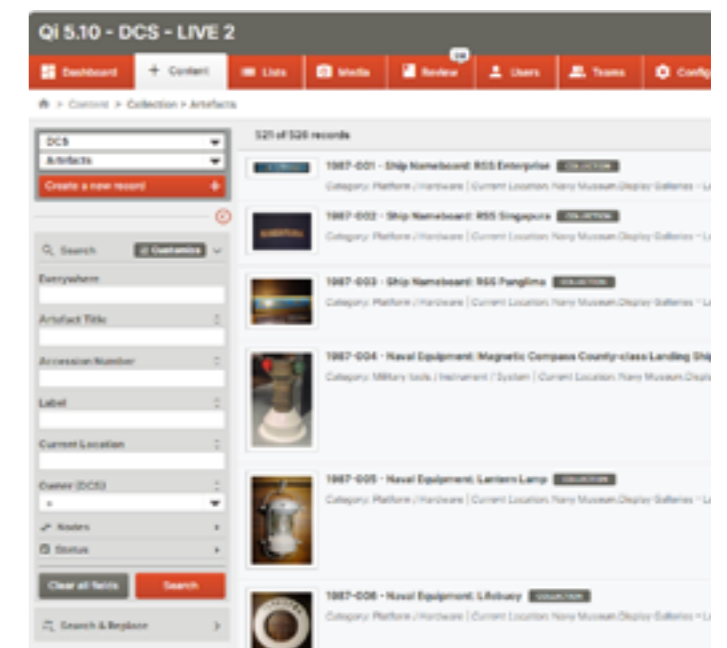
Qi 5.10 - DCS - LIVE 2

Dashboard + Content Lists Media 28 Review Users Teams Config

> Content > Collection > Artefacts

DCS
Artifacts
Create a new record +

Search Customise
Everywhere
Artifact Title
Accession Number
Label
Current Location
Owner (DCS)
Nodes
Status
Clear all fields Search
Search & Replace

521 of 526 records

1987-001 - Ship Nameboard: RSS Enterprise COLLECTION
Category: Platform / Hardware | Current Location: Navy Museum Display Galleries - L

1987-002 - Ship Nameboard: RSS Singapura COLLECTION
Category: Platform / Hardware | Current Location: Navy Museum Display Galleries - L

1987-003 - Ship Nameboard: RSS Panglima COLLECTION
Category: Platform / Hardware | Current Location: Navy Museum Display Galleries - L

1987-004 - Naval Equipment: Magnetic Compass County-class Landing Ship
Category: Military tools / Instrument / System | Current Location: Navy Museum Display

1987-005 - Naval Equipment: Lantern Lamp COLLECTION
Category: Platform / Hardware | Current Location: Navy Museum Display Galleries - L

1987-006 - Naval Equipment: Lifebuoy COLLECTION
Category: Platform / Hardware | Current Location: Navy Museum Display Galleries - L